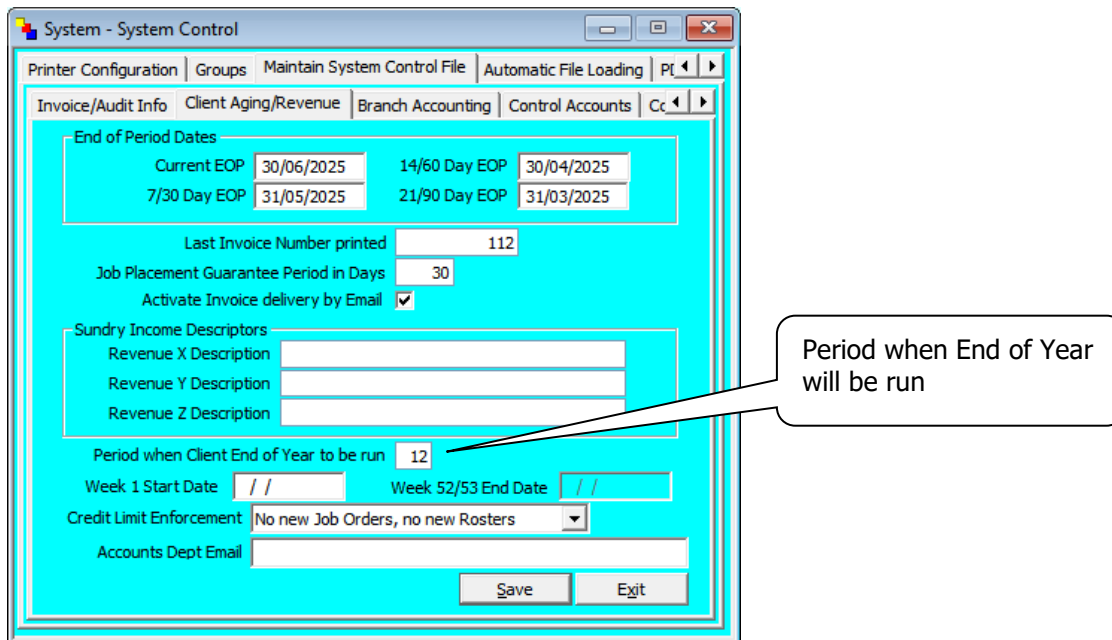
System - System Control

Printer Configuration | Groups | Maintain System Control File | Automatic File Loading | Pl

Invoice/Audit Info | Client Aging/Revenue | Branch Accounting | Control Accounts | Co

End of Period Dates

Current EOP 30/06/2025 14/60 Day EOP 30/04/2025

7/30 Day EOP 31/05/2025 21/90 Day EOP 31/03/2025

Last Invoice Number printed 112

Job Placement Guarantee Period in Days 30

Activate Invoice delivery by Email ✓

Sundry Income Descriptors

Revenue X Description

Revenue Y Description

Revenue Z Description

Period when Client End of Year to be run 12

Week 1 Start Date / /

Week 52/53 End Date / /

Credit Limit Enforcement No new Job Orders, no new Rosters

Accounts Dept Email

Save

Exit

Period when End of Year will be run